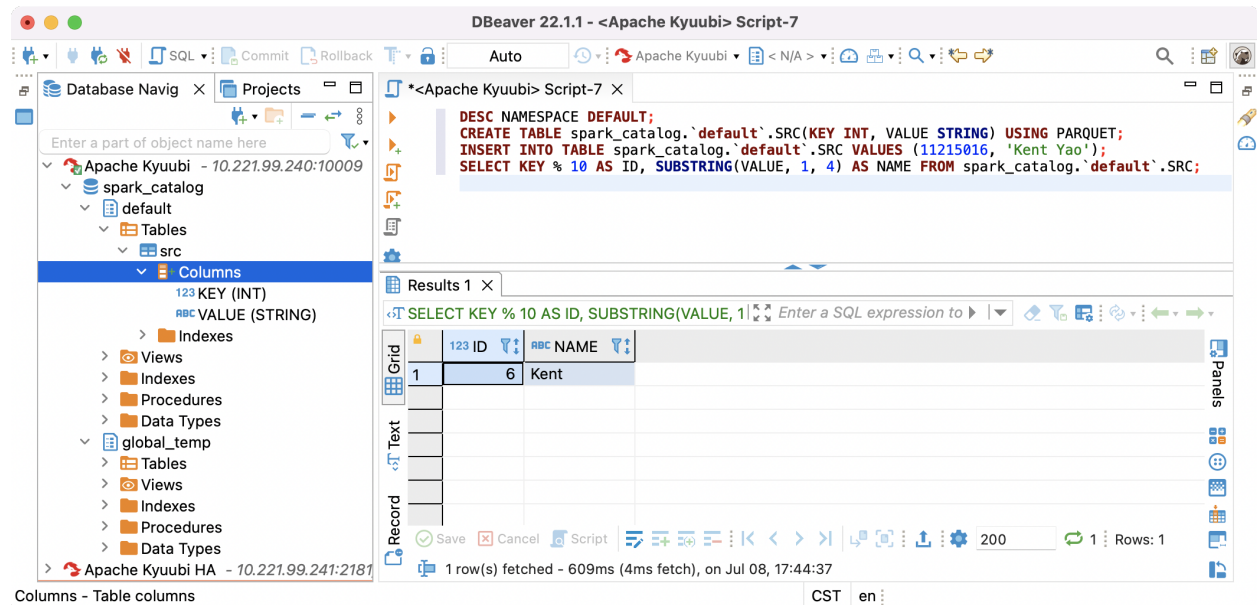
DBeaver 22.1.1 - <Apache Kyuubi> Script-7

SQL Commit Rollback Auto Apache Kyuubi < N/A >

Database Navig Projects

*<Apache Kyuubi> Script-7

Enter a part of object name here

Apache Kyuubi - 10.221.99.240:10009
spark_catalog
default
Tables
src
Columns
123 KEY (INT)
ABC VALUE (STRING)
Indexes
Views
Indexes
Procedures
Data Types
global_temp
Tables
Views
Indexes
Procedures
Data Types
Apache Kyuubi HA - 10.221.99.241:2181

DESC NAMESPACE DEFAULT;
CREATE TABLE spark_catalog.`default`.SRC(KEY INT, VALUE STRING) USING PARQUET;
INSERT INTO TABLE spark_catalog.`default`.SRC VALUES (11215016, 'Kent Yao');
SELECT KEY % 10 AS ID, SUBSTRING(VALUE, 1, 4) AS NAME FROM spark_catalog.`default`.SRC;

Results 1

SELECT KEY % 10 AS ID, SUBSTRING(VALUE, 1 Enter a SQL expression to

Grid Text Record Panels

| | 123 ID | ABC NAME |
|---|---|---|
| 1 | 6 | Kent |

Save Cancel Script 200 1 Rows: 1

1 row(s) fetched - 609ms (4ms fetch), on Jul 08, 17:44:37

Columns - Table columns CST en